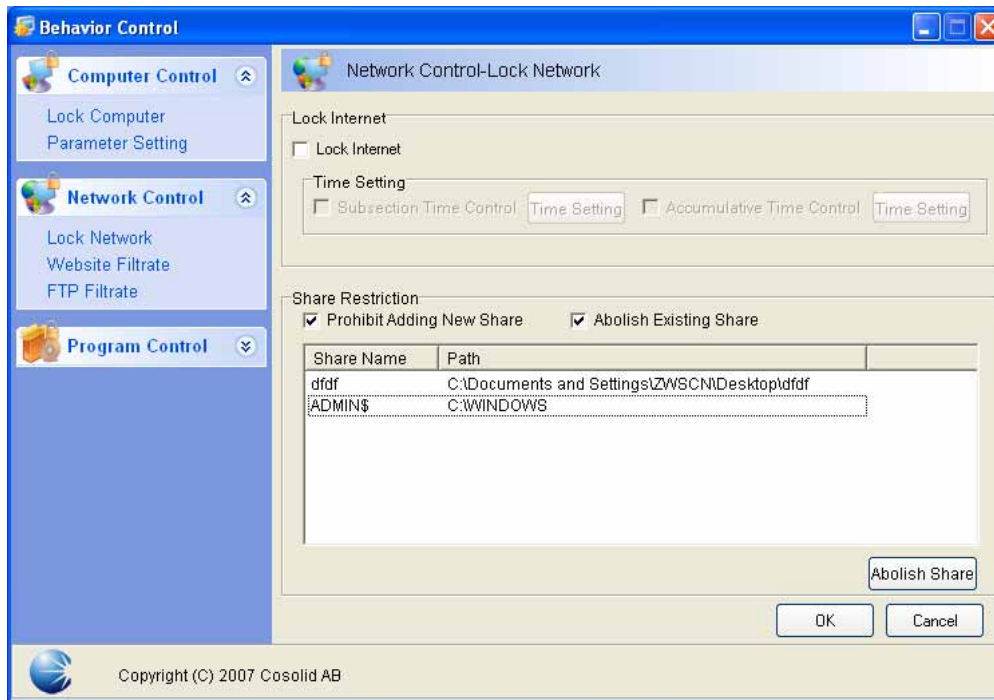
Behavior Control

Computer Control
Lock Computer
Parameter Setting

Network Control
Lock Network
Website Filtrate
FTP Filtrate

Program Control

Network Control-Lock Network

Lock Internet
Lock Internet
Time Setting
Subsection Time Control Time Setting Accumulative Time Control Time Setting

Share Restriction
Prohibit Adding New Share Abolish Existing Share

| Share Name | Path |
|---|---|
| dfdf | C:\Documents and Settings\ZWSCN\Desktop\dfdf |
| ADMIN$ | C:\WINDOWS |

Abolish Share

OK Cancel

Copyright (C) 2007 Cosolid AB